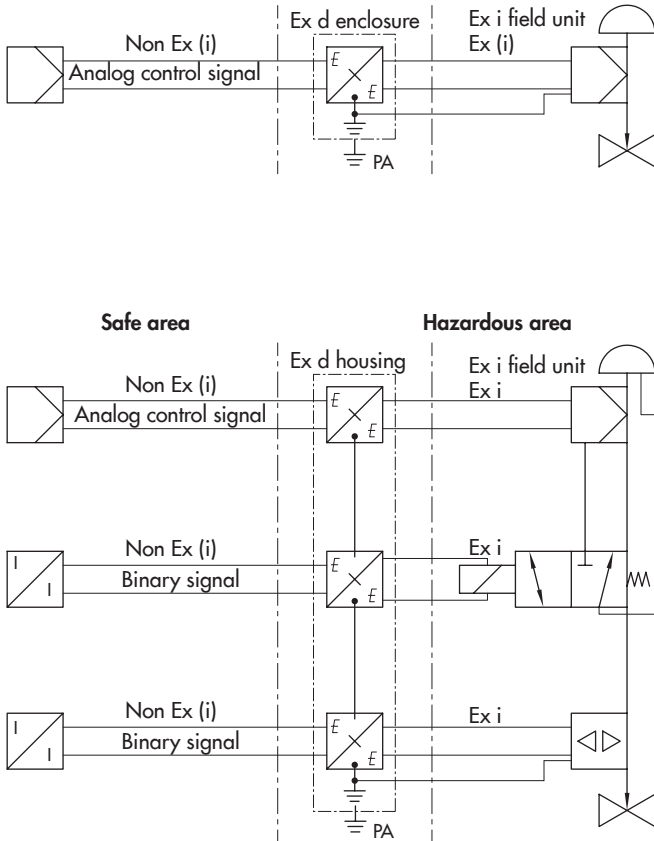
Ex d enclosure

Ex i field unit
Ex (i)

Non Ex (i)
Analog control signal

E
E

PA

Safe area

Hazardous area

Ex d housing

Ex i field unit
Ex i

Non Ex (i)
Analog control signal

E
E

Non Ex (i)
Binary signal

I
I

E
E

Ex i

Non Ex (i)
Binary signal

I
I

E
E

Ex i

PA